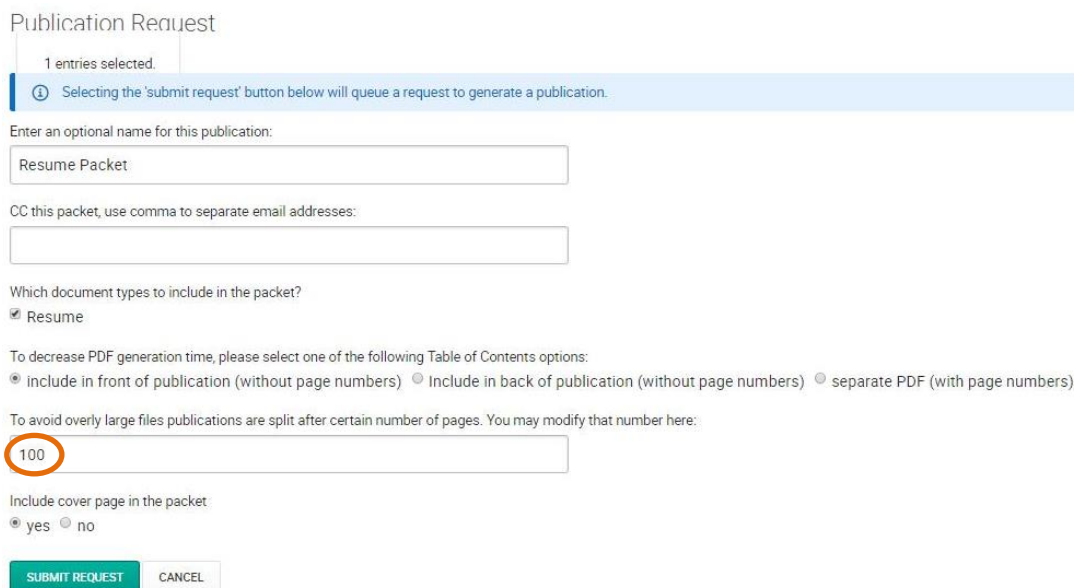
Publication Request

1 entries selected.

ⓘ Selecting the 'submit request' button below will queue a request to generate a publication.

Enter an optional name for this publication:

Resume Packet

CC this packet, use comma to separate email addresses:

Which document types to include in the packet?

Resume

To decrease PDF generation time, please select one of the following Table of Contents options:

include in front of publication (without page numbers) Include in back of publication (without page numbers) separate PDF (with page numbers)

To avoid overly large files publications are split after certain number of pages. You may modify that number here:

100

Include cover page in the packet

yes no

SUBMIT REQUEST CANCEL